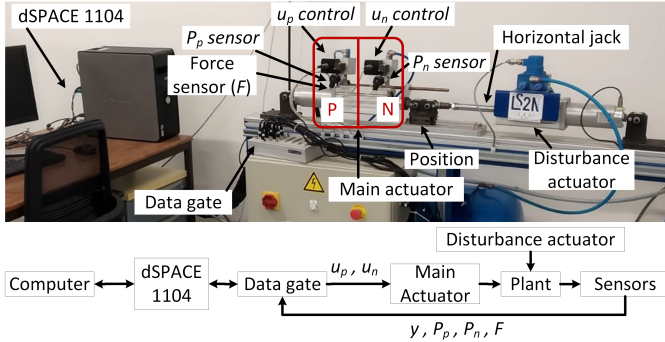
dSPACE 1104

$u_p$ control

$u_n$ control

$P_p$ sensor

Force sensor ($F$)

$P_n$ sensor

Horizontal jack

P

N

LS2N

Position

Disturbance actuator

Main actuator

Data gate

Disturbance actuator

Computer

dSPACE 1104

Data gate

$u_p$ , $u_n$

Main Actuator

Plant

Sensors

$y$ , $P_p$ , $P_n$ , $F$